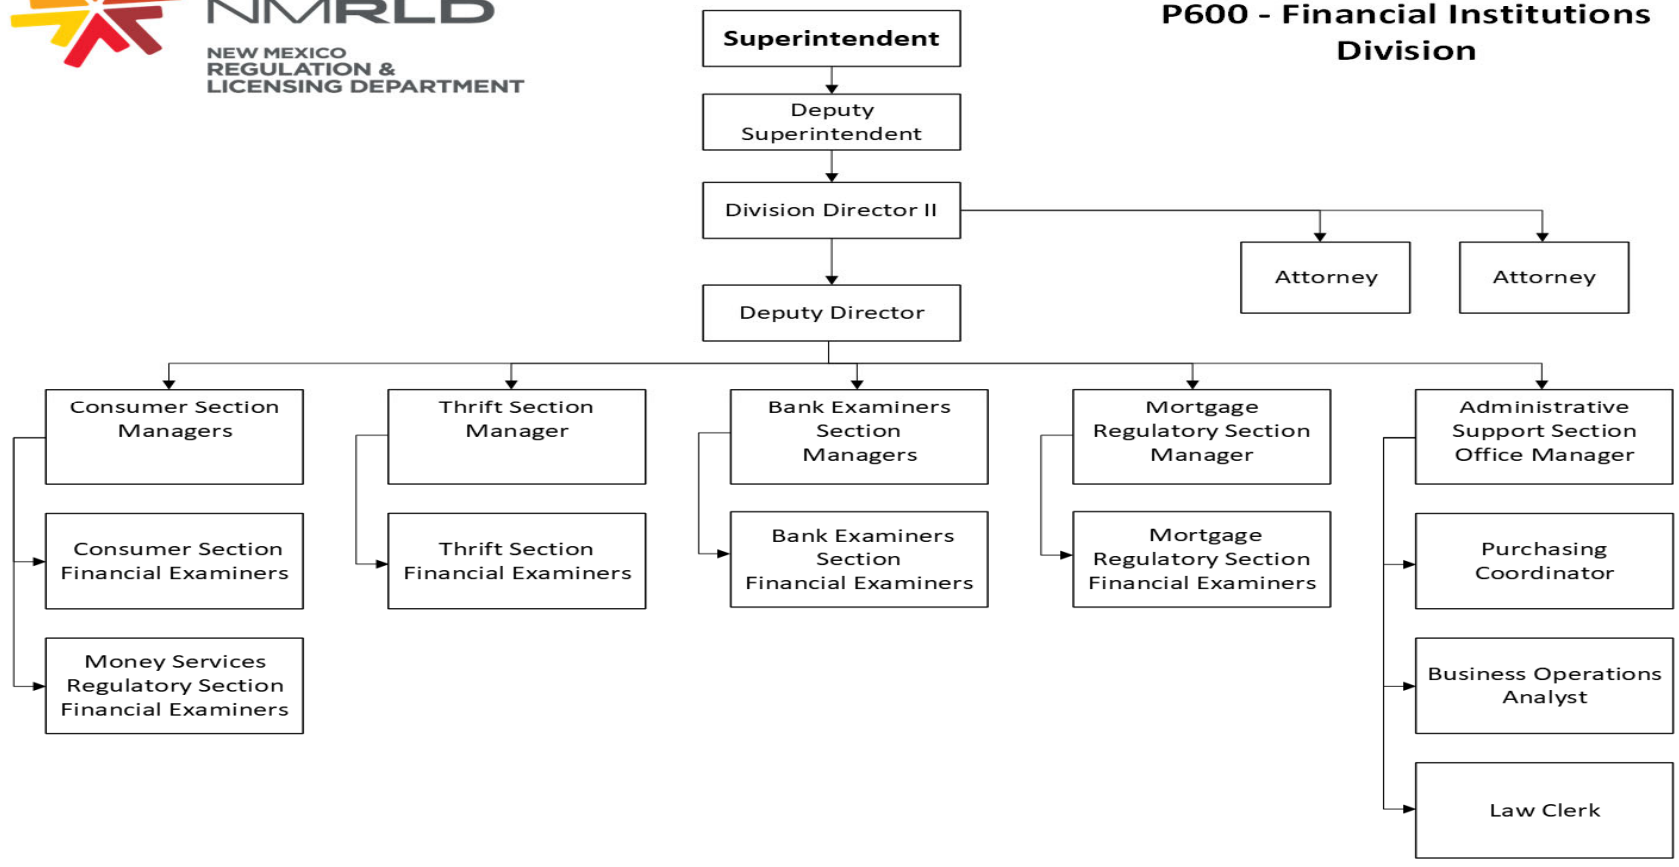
NMRLD
NEW MEXICO
REGULATION &
LICENSING DEPARTMENT

P600 - Financial Institutions Division

Superintendent

Deputy Superintendent

Division Director II

Attorney

Attorney

Deputy Director

Consumer Section Managers

Consumer Section Financial Examiners

Money Services Regulatory Section Financial Examiners

Thrift Section Manager

Thrift Section Financial Examiners

Bank Examiners Section Managers

Bank Examiners Section Financial Examiners

Mortgage Regulatory Section Manager

Mortgage Regulatory Section Financial Examiners

Administrative Support Section Office Manager

Purchasing Coordinator

Business Operations Analyst

Law Clerk